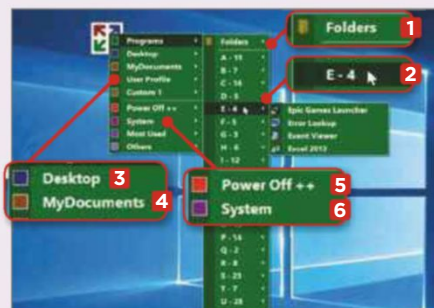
Programs
Desktop
MyDocuments
User Profile
Custom 1
Power Off ++
System
Most Used
Others

Folders
A - 15
B - 7
C - 14
D - 5
E - 4
F - 5
G - 3
H - 6
I - 12
P - 8
Q - 2
R - 8
S - 25
T - 7
U - 28

Epic Games Launcher
Error Lookup
Event Viewer
Excel 2013

Folders 1
E - 4 2
Desktop 3
MyDocuments 4
Power Off ++ 5
System 6